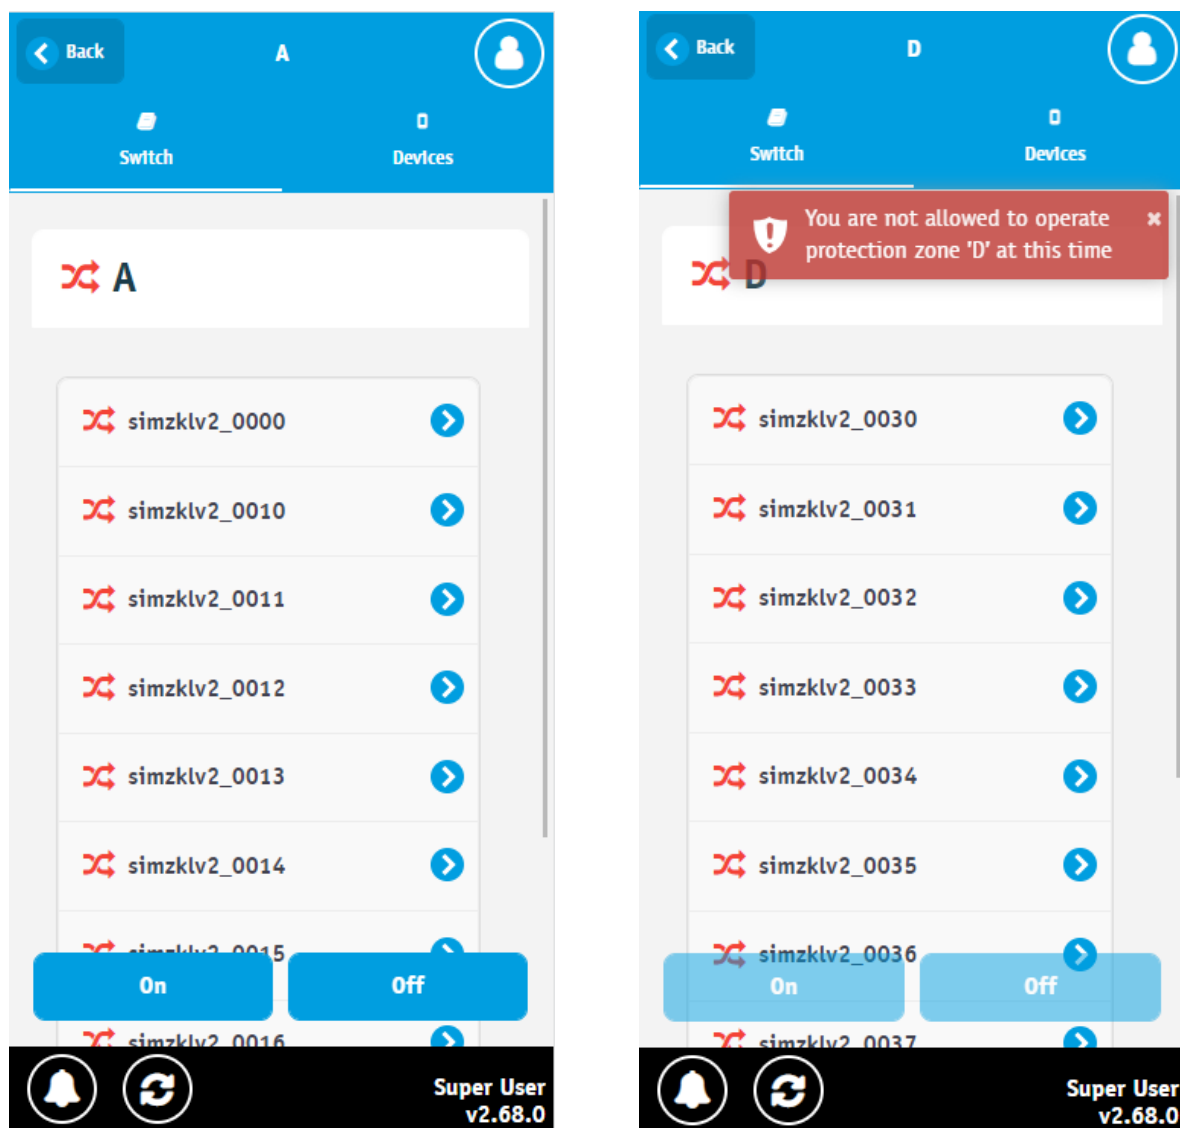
Back
A

Switch
0
Devices

A

simzklv2_0000
simzklv2_0010
simzklv2_0011
simzklv2_0012
simzklv2_0013
simzklv2_0014
simzklv2_0015
On
Off
simzklv2_0016

Super User
v2.68.0

Back
D

Switch
0
Devices

You are not allowed to operate protection zone 'D' at this time
×

D

simzklv2_0030
simzklv2_0031
simzklv2_0032
simzklv2_0033
simzklv2_0034
simzklv2_0035
simzklv2_0036
On
Off
simzklv2_0037

Super User
v2.68.0